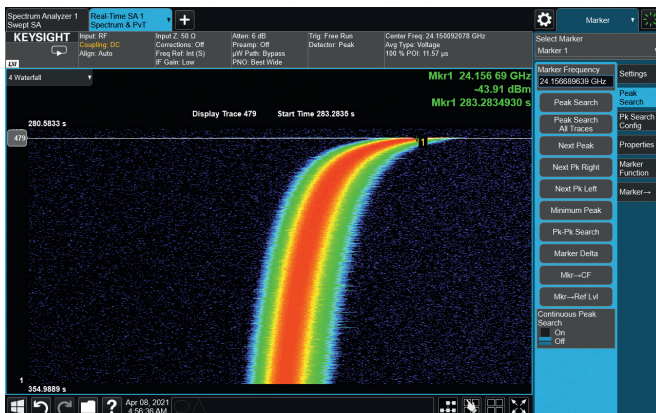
Spectrum Analyzer 1
Swept SA

Real-Time SA 1
Spectrum & PvT

+

KEYSIGHT

Input: RF
Coupling: DC
Align: Auto

Input Z: 50 Ω
Corrections: Off
Freq Ref: Int (S)
IF Gain: Low

Atten: 6 dB
Preamp: Off
µW Path: Bypass
PNO: Best Wide

Trig: Free Run
Detector: Peak

Center Freq: 24.150092078 GHz
Avg Type: Voltage
100 % POI: 11.57 µs

Marker

Select Marker
Marker 1

LXI

4 Waterfall

Mkr1 24.156 69 GHz
-43.91 dBm
Mkr1 283.2834930 s

Display Trace 479 Start Time 283.2835 s

280.5833 s

479

1

1

354.9889 s

Marker Frequency
24.156689639 GHz

Peak Search

Peak Search
All Traces

Next Peak

Next Pk Right

Next Pk Left

Minimum Peak

Pk-Pk Search

Marker Delta

Mkr→CF

Mkr→Ref Lvl

Continuous Peak Search
On
Off

Settings

Peak Search

Pk Search Config

Properties

Marker Function

Marker→

?

Apr 08, 2021
4:56:36 AM